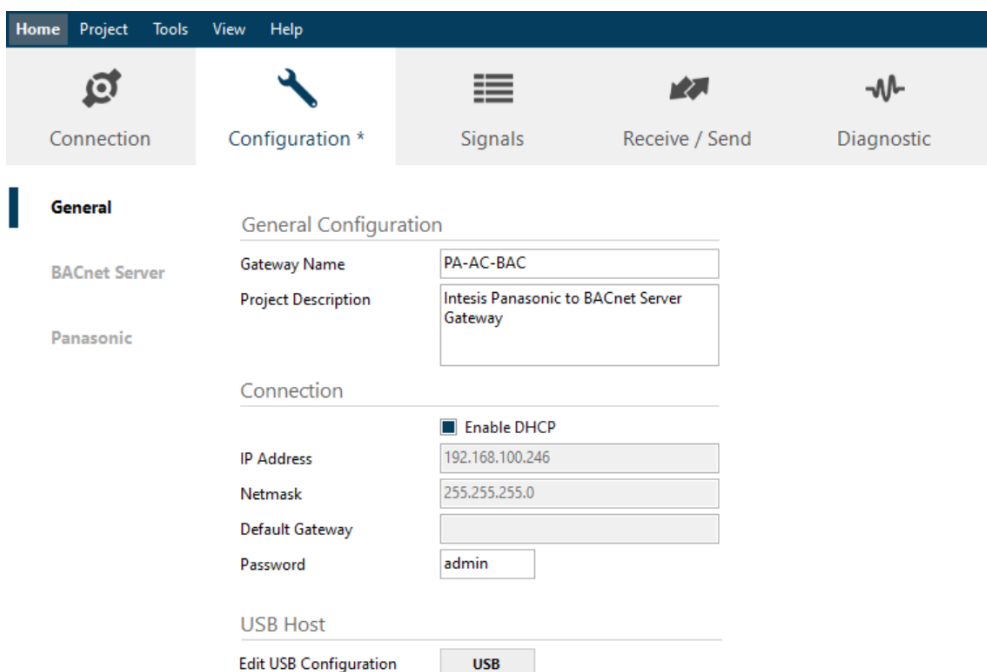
Home Project Tools View Help

Connection Configuration * Signals Receive / Send Diagnostic

General

BACnet Server

Panasonic

General Configuration

Gateway Name PA-AC-BAC

Project Description Intesis Panasonic to BACnet Server Gateway

Connection

Enable DHCP

IP Address 192.168.100.246

Netmask 255.255.255.0

Default Gateway

Password admin

USB Host

Edit USB Configuration USB